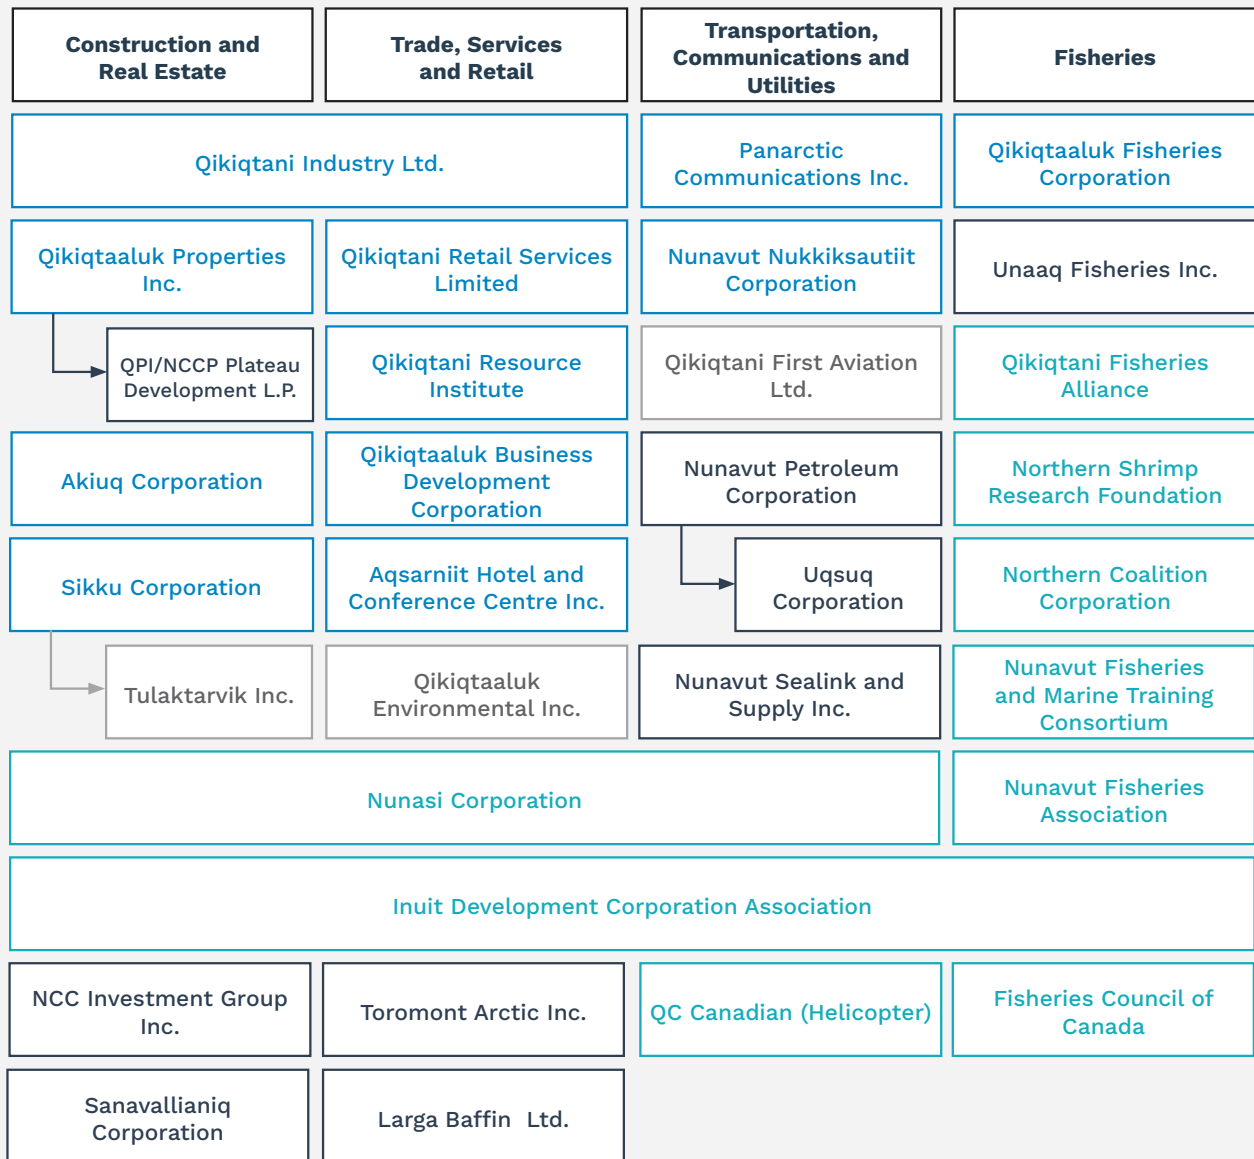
Construction and Real Estate

Trade, Services and Retail

Transportation, Communications and Utilities

Fisheries

Qikiqtani Industry Ltd.

Panarctic Communications Inc.

Qikiqtaaluk Fisheries Corporation

Qikiqtaaluk Properties Inc.

Qikiqtani Retail Services Limited

Nunavut Nukkiksautiit Corporation

Unaaq Fisheries Inc.

QPI/NCCP Plateau Development L.P.

Qikiqtani Resource Institute

Qikiqtani First Aviation Ltd.

Qikiqtani Fisheries Alliance

Akiuq Corporation

Qikiqtaaluk Business Development Corporation

Nunavut Petroleum Corporation

Northern Shrimp Research Foundation

Sikku Corporation

Aqsarniit Hotel and Conference Centre Inc.

Uqsuq Corporation

Northern Coalition Corporation

Tulaktarvik Inc.

Qikiqtaaluk Environmental Inc.

Nunavut Sealink and Supply Inc.

Nunavut Fisheries and Marine Training Consortium

Nunasi Corporation

Nunavut Fisheries Association

Inuit Development Corporation Association

NCC Investment Group Inc.

Toromont Arctic Inc.

QC Canadian (Helicopter)

Fisheries Council of Canada

Sanavallianiq Corporation

Larga Baffin Ltd.